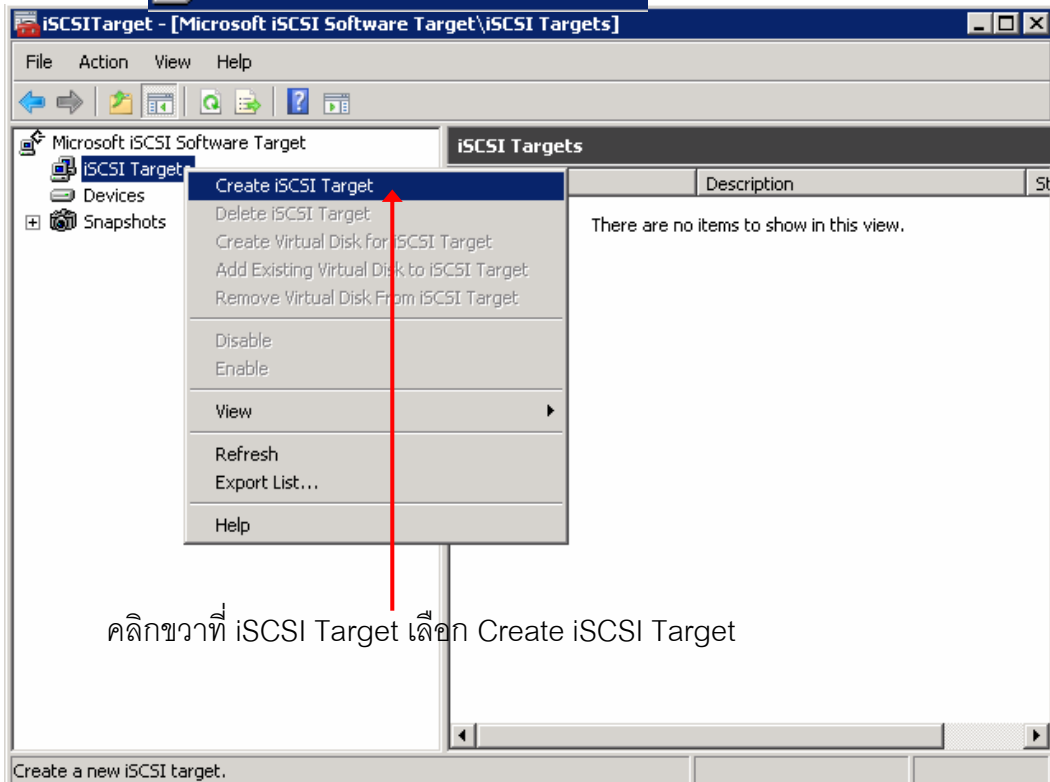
iSCSITarget - [Microsoft iSCSI Software Target\iSCSI Targets]

File Action View Help

Microsoft iSCSI Software Target
iSCSI Targets
Devices
Snapshots

iSCSI Targets

Description
St

There are no items to show in this view.

Create iSCSI Target
Delete iSCSI Target
Create Virtual Disk for iSCSI Target
Add Existing Virtual Disk to iSCSI Target
Remove Virtual Disk From iSCSI Target
Disable
Enable
View
Refresh
Export List...
Help

คลิกขวาที่ iSCSI Target เลือก Create iSCSI Target

Create a new iSCSI target.